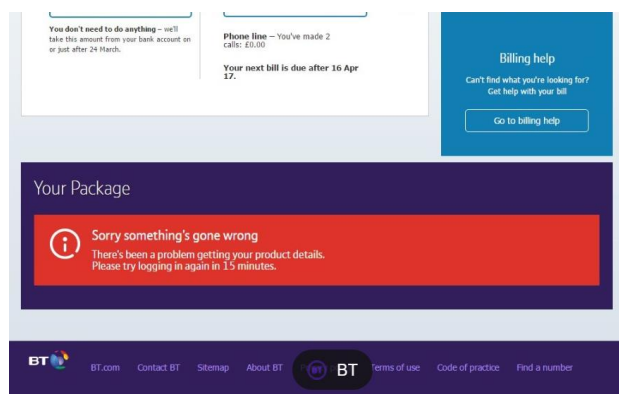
**You don't need to do anything** – we'll take this amount from your bank account on or just after 24 March.

**Phone line** – You've made 2 calls: £0.00

**Your next bill is due after 16 Apr 17.**

Billing help

Can't find what you're looking for? Get help with your bill

Go to billing help

Your Package

Sorry something's gone wrong

There's been a problem getting your product details. Please try logging in again in 15 minutes.

BT

BT.com Contact BT Sitemap About BT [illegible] BT Terms of use Code of practice Find a number